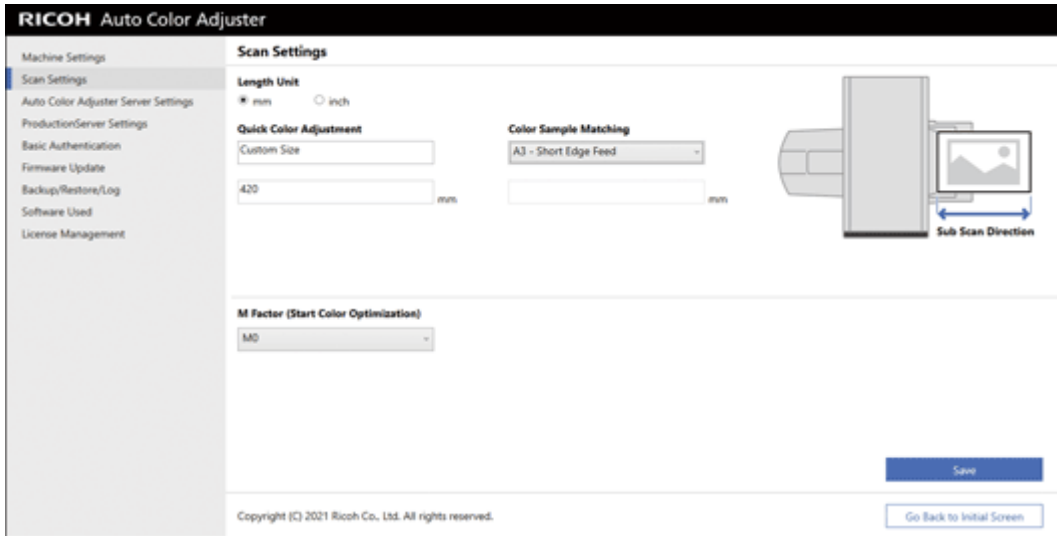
RICOH Auto Color Adjuster

Machine Settings
Scan Settings
Auto Color Adjuster Server Settings
ProductionServer Settings
Basic Authentication
Firmware Update
Backup/Restore/Log
Software Used
License Management

Scan Settings

Length Unit
mm
inch

Quick Color Adjustment
Custom Size
420
mm

Color Sample Matching
A3 - Short Edge Feed
mm

Sub Scan Direction

M Factor (Start Color Optimization)
M0

Save

Copyright (C) 2021 Ricoh Co., Ltd. All rights reserved.

Go Back to Initial Screen